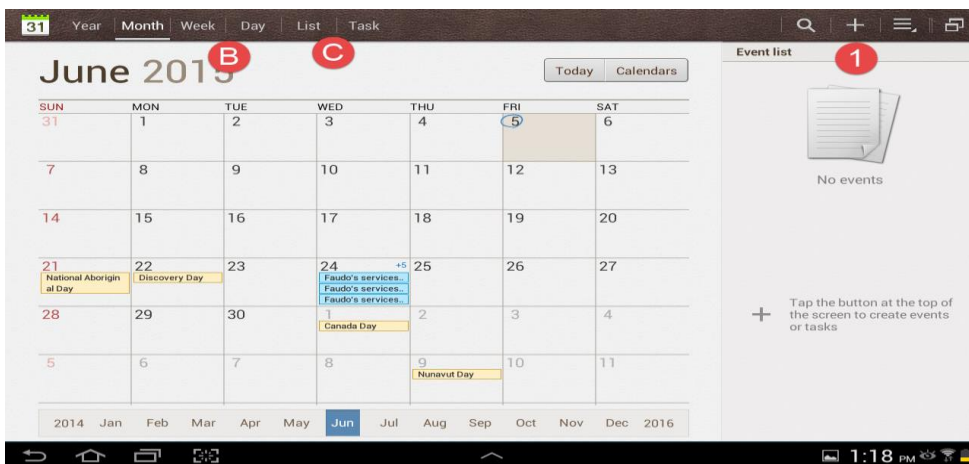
31 Year Month Week Day List Task

B C 1

June 201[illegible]

Today Calendars

Event list

| SUN | MON | TUE | WED | THU | FRI | SAT |
|---|---|---|---|---|---|---|
| 31 | 1 | 2 | 3 | 4 | 5 | 6 |
| 7 | 8 | 9 | 10 | 11 | 12 | 13 |
| 14 | 15 | 16 | 17 | 18 | 19 | 20 |
| 21 National Aboriginal Day | 22 Discovery Day | 23 | 24 +5 Faudo's services.. Faudo's services.. Faudo's services.. | 25 | 26 | 27 |
| 28 | 29 | 30 | 1 Canada Day | 2 | 3 | 4 |
| 5 | 6 | 7 | 8 | 9 Nunavut Day | 10 | 11 |

No events

Tap the button at the top of the screen to create events or tasks

2014 Jan Feb Mar Apr May Jun Jul Aug Sep Oct Nov Dec 2016

1:18 PM